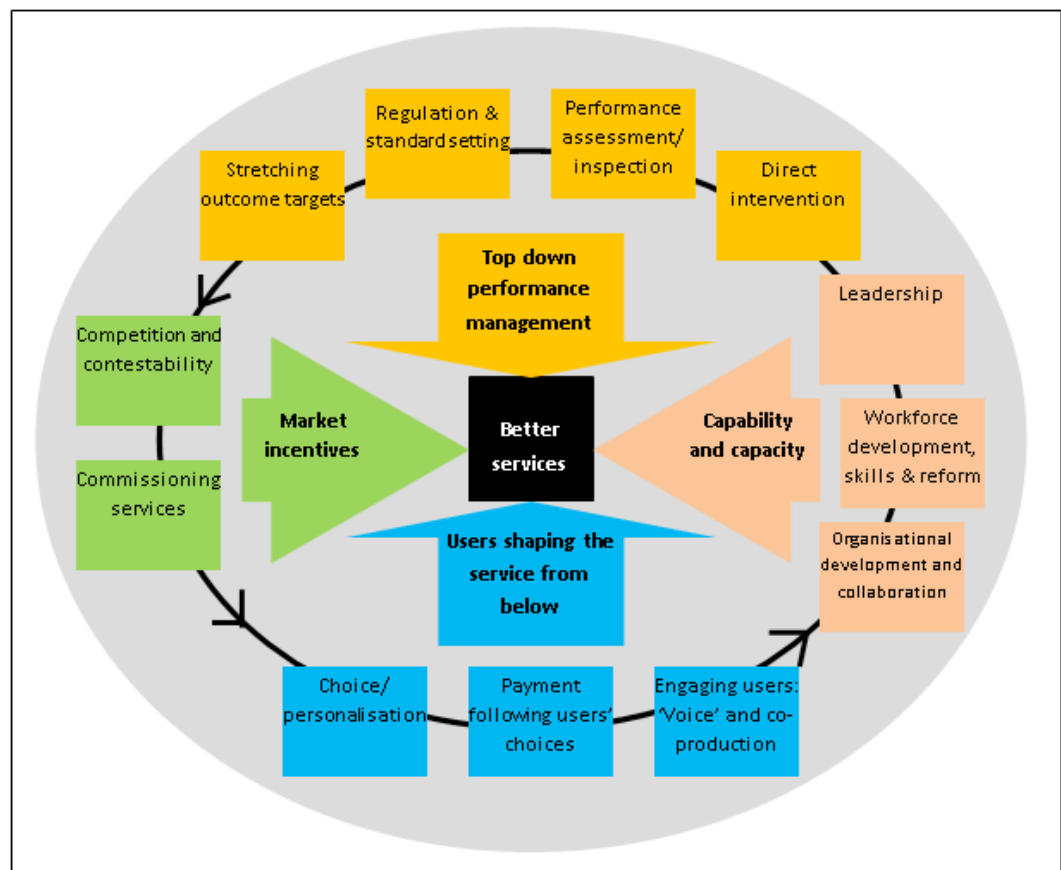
Stretching outcome targets

Regulation & standard setting

Performance assessment/ inspection

Direct intervention

Top down performance management

Leadership

Competition and contestability

Market incentives

Better services

Capability and capacity

Workforce development, skills & reform

Commissioning services

Users shaping the service from below

Organisational development and collaboration

Choice/ personalisation

Payment following users' choices

Engaging users: 'Voice' and co-production